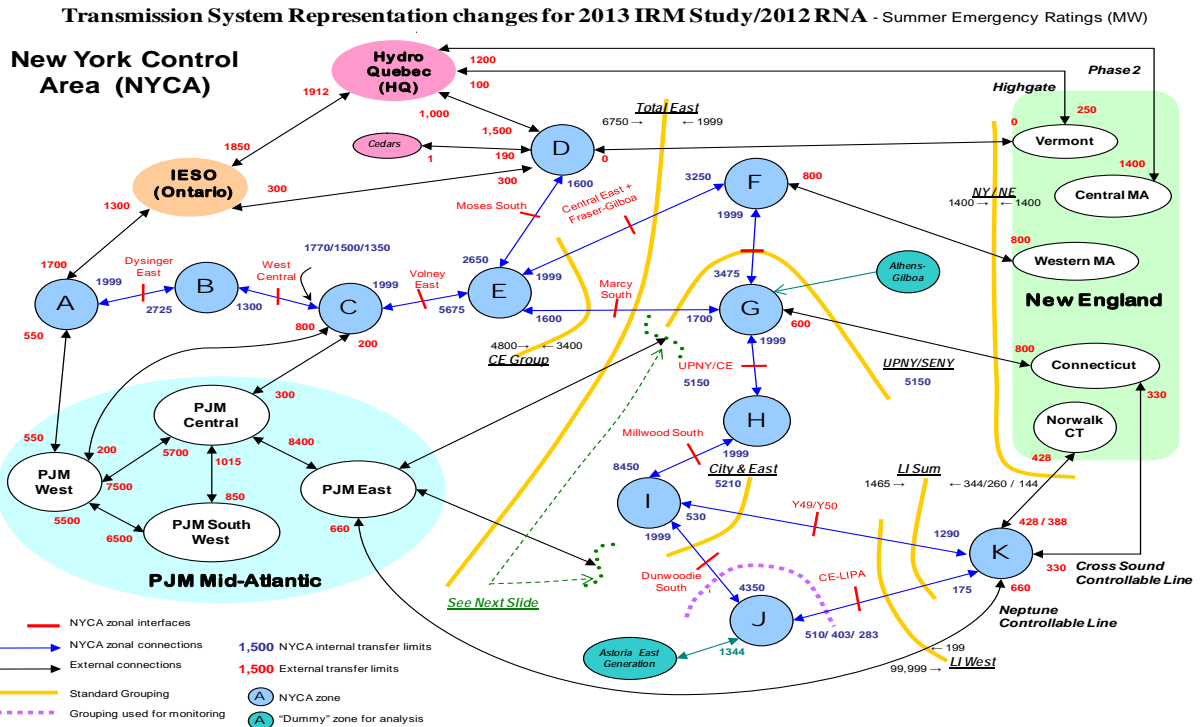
Transmission System Representation changes for 2013 IRM Study/2012 RNA - Summer Emergency Ratings (MW)

New York Control Area (NYCA)

Hydro Quebec (HQ)

1200
100
1912
1,000
1,500
Cedars
1
190
D
0
Total East
6750 → ← 1999
Phase 2
Highgate
250
0
Vermont
1850
IESO (Ontario)
300
300
1300
1600
Moses South
Central East + Fraser-Gilboa
3250
F
800
1400
Central MA
NY / NE
1400 → ← 1400
1999
1770/1500/1350
1700
Dysinger East
West Central
1999
A
B
C
Volney East
2650
E
1999
800
Western MA
3475
Athens-Gilboa
New England
2725
1300
1999
5675
Marcy South
G
550
800
200
1600
1700
600
4800→ ← 3400
CE Group
1999
UPNY/CE
5150
UPNY/SENY
5150
800
Connecticut
330
PJM Central
300
8400
H
Norwalk CT
550
200
5700
1015
Millwood South
1999
428
PJM West
7500
PJM East
8450
City & East
5210
LI Sum
1465 → ← 344/260 / 144
850
I
Y49/Y50
428 / 388
5500
PJM South West
530
1290
6500
660
1999
K
Cross Sound Controllable Line
330
PJM Mid-Atlantic
Dunwoodie South
4350
CE-LIPA
660
175
See Next Slide
J
Neptune Controllable Line
510/ 403/ 283
Astoria East Generation
1344
← 199
99,999 →
LI West

NYCA zonal interfaces
NYCA zonal connections
External connections
Standard Grouping
Grouping used for monitoring
1,500 NYCA internal transfer limits
1,500 External transfer limits
A NYCA zone
A "Dummy" zone for analysis